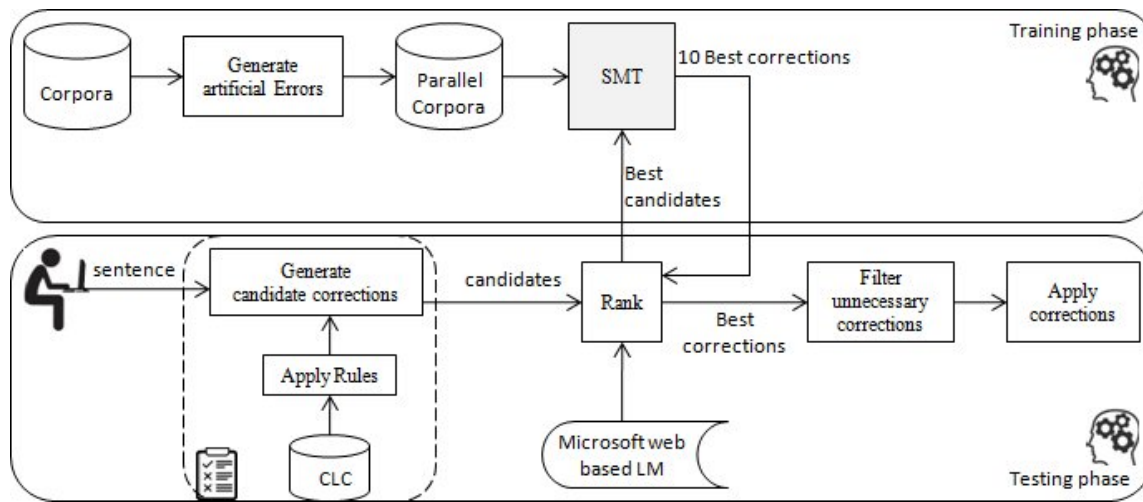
Training phase

Corpora

Generate artificial Errors

Parallel Corpora

SMT

10 Best corrections

Best candidates

sentence

Generate candidate corrections

candidates

Rank

Best corrections

Filter unnecessary corrections

Apply corrections

Apply Rules

CLC

Microsoft web based LM

Testing phase